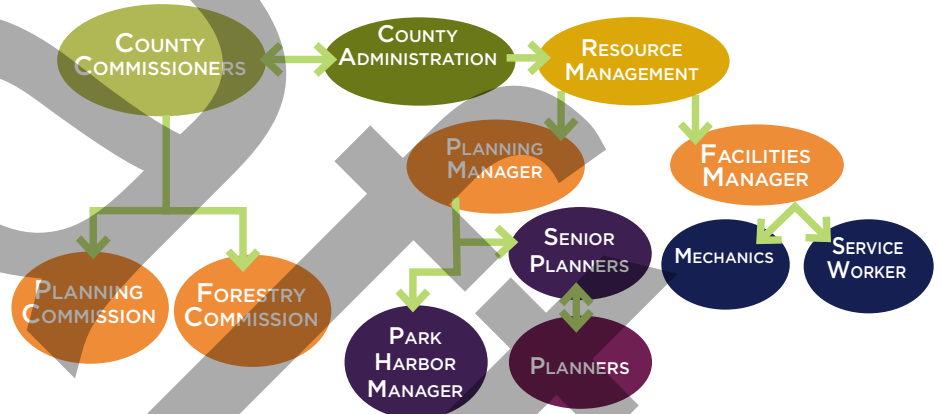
County Commissioners

County Administration

Resource Management

Planning Manager

Facilities Manager

Senior Planners

Mechanics

Service Worker

Planning Commission

Forestry Commission

Park Harbor Manager

Planners